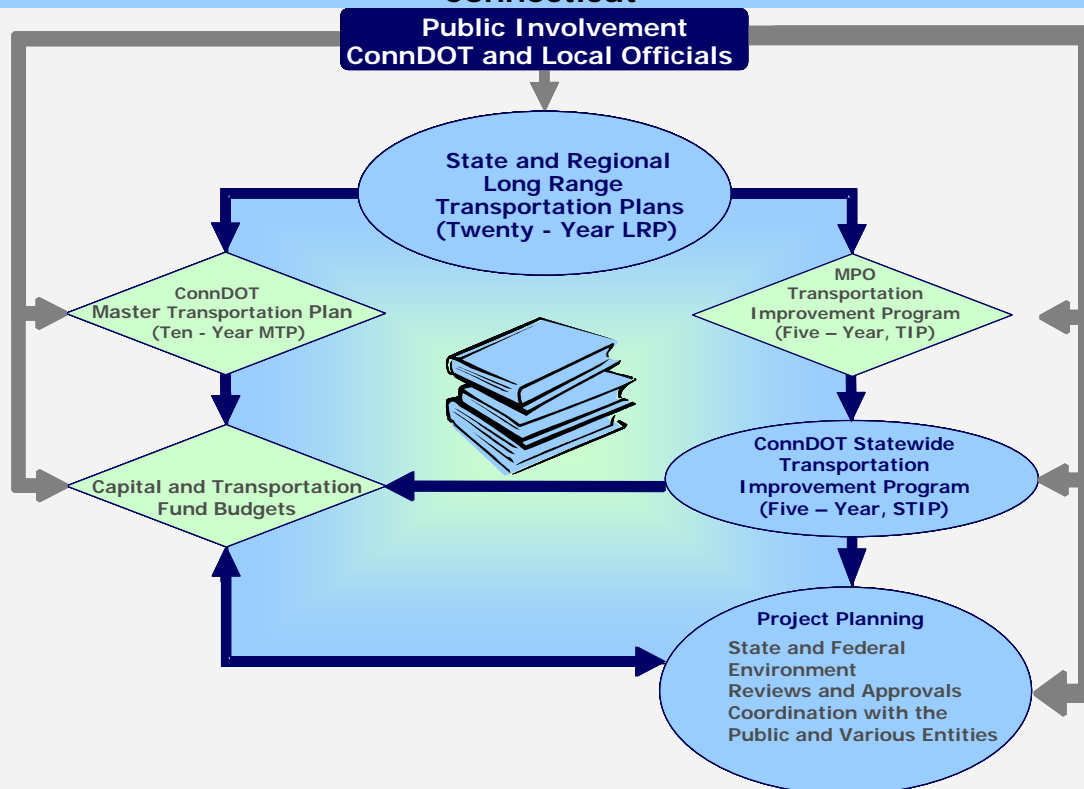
Public Involvement
ConnDOT and Local Officials

State and Regional Long Range Transportation Plans (Twenty - Year LRP)

ConnDOT Master Transportation Plan (Ten - Year MTP)

MPO Transportation Improvement Program (Five – Year, TIP)

ConnDOT Statewide Transportation Improvement Program (Five – Year, STIP)

Capital and Transportation Fund Budgets

Project Planning

State and Federal Environment Reviews and Approvals Coordination with the Public and Various Entities